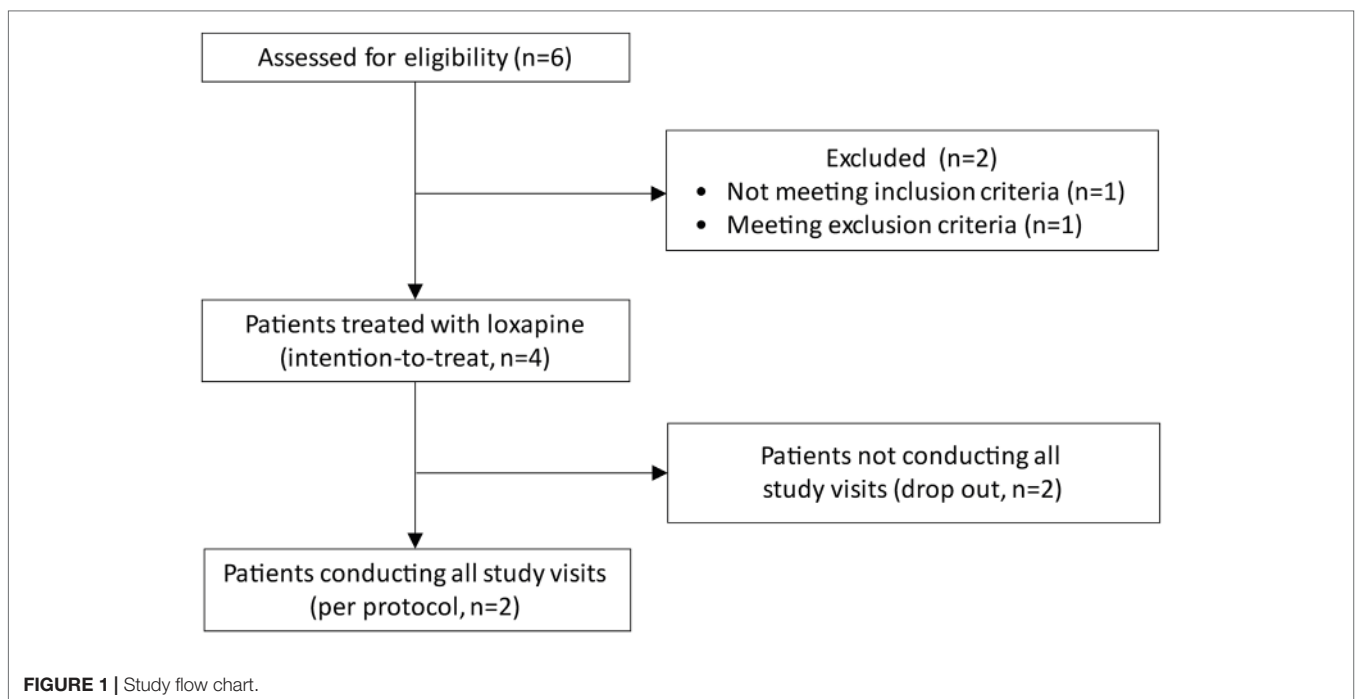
Assessed for eligibility (n=6)

Excluded (n=2)
• Not meeting inclusion criteria (n=1)
• Meeting exclusion criteria (n=1)

Patients treated with loxapine (intention-to-treat, n=4)

Patients not conducting all study visits (drop out, n=2)

Patients conducting all study visits (per protocol, n=2)

FIGURE 1 | Study flow chart.